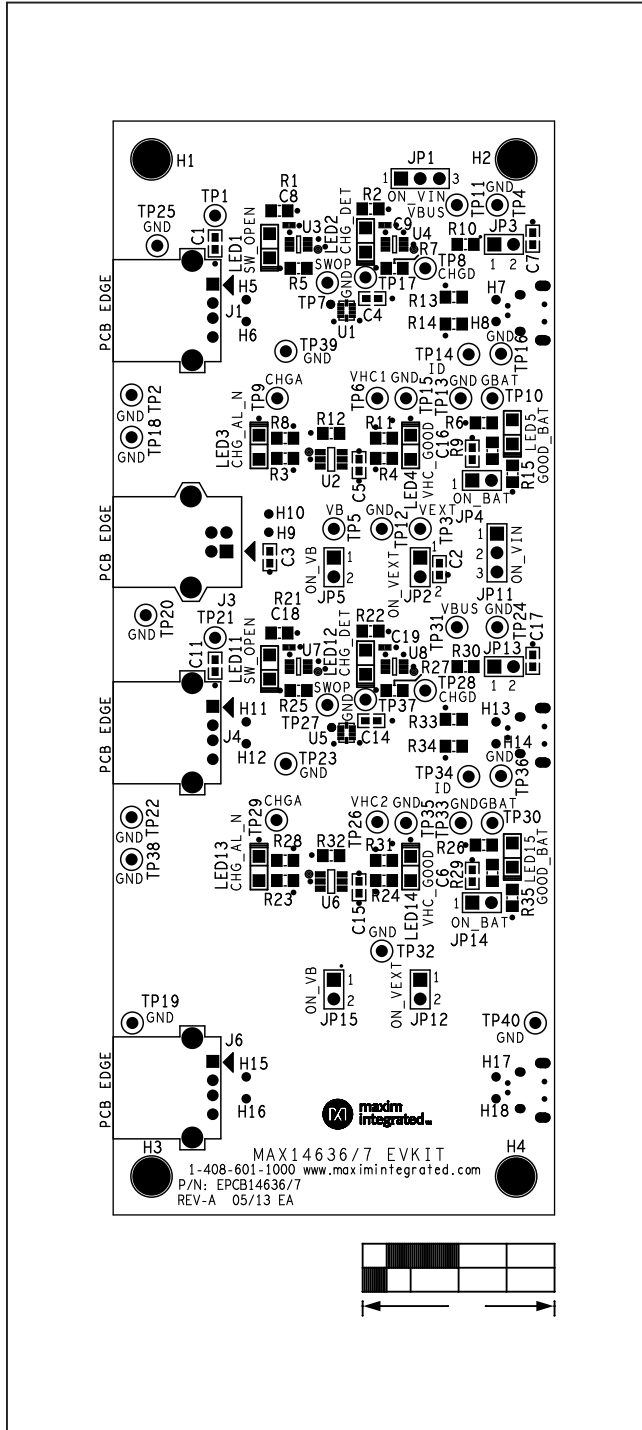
H1
JP1
1 ON_VIN 3
H2
R1
C8
R2
CHG_DET
VBUS
GND
TP1
TP25
GND
C1
LED1
SW_OPEN
U3
LED2
C9
U4
R7
TP11
TP4
R10
JP3
C7
1 2
R5
SWOP
GND
TP17
TP8
CHGD
H5
J1
H6
TP7
C4
U1
R13
H7
R14
H8
PCB EDGE
TP39
GND
TP14
ID
GND
TP16
TP9
CHGA
VHC1
TP6
GND
TP15
TP13
GND
GBAT
TP10
GND
TP2
TP18
GND
CHG_AL_N
LED3
R8
R12
R11
C16
VHC_GOOD
R6
R9
LED5
R3
U2
C5
R4
LED4
R15
GOOD_BAT
1
ON_BAT
JP4
H10
H9
C3
VB
TP5
GND
TP12
VEXT
TP3
1
2
3
ON_VIN
JP11
PCB EDGE
ON_VB
1
2
JP5
ON_VEXT
JP2
C2
2
TP20
GND
J3
R21
C18
R22
CHG_DET
C19
VBUS
TP31
GND
TP24
C17
TP21
C11
LED11
SW_OPEN
U7
LED12
U8
R27
R30
JP13
1 2
SWOP
TP28
CHGD
H11
J4
H12
TP27
GND
TP37
R25
U5
C14
R33
H13
R34
H14
PCB EDGE
TP23
GND
TP34
ID
GND
TP36
GND
TP22
TP38
GND
TP29
CHGA
VHC2
TP26
GND
TP35
TP33
GND
GBAT
TP30
LED13
CHG_AL_N
R28
R32
R31
C6
VHC_GOOD
R26
R29
LED15
R23
U6
C15
R24
LED14
R35
GOOD_BAT
1
ON_BAT
JP14
GND
TP32
ON_VB
1
2
JP15
ON_VEXT
1
2
JP12
TP19
GND
TP40
GND
J6
H15
H16
H17
H18
PCB EDGE
maxim
integrated
H3
MAX14636/7 EVKIT
H4
1-408-601-1000 www.maximintegrated.com
P/N: EPCB14636/7
REV-A 05/13 EA